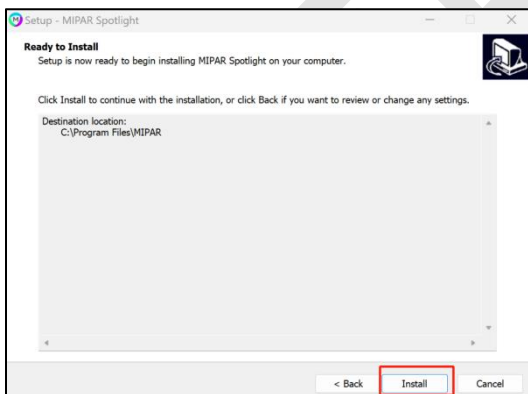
Setup - MIPAR Spotlight

Ready to Install
Setup is now ready to begin installing MIPAR Spotlight on your computer.

Click Install to continue with the installation, or click Back if you want to review or change any settings.

Destination location:
C:\Program Files\MIPAR

< Back
Install
Cancel